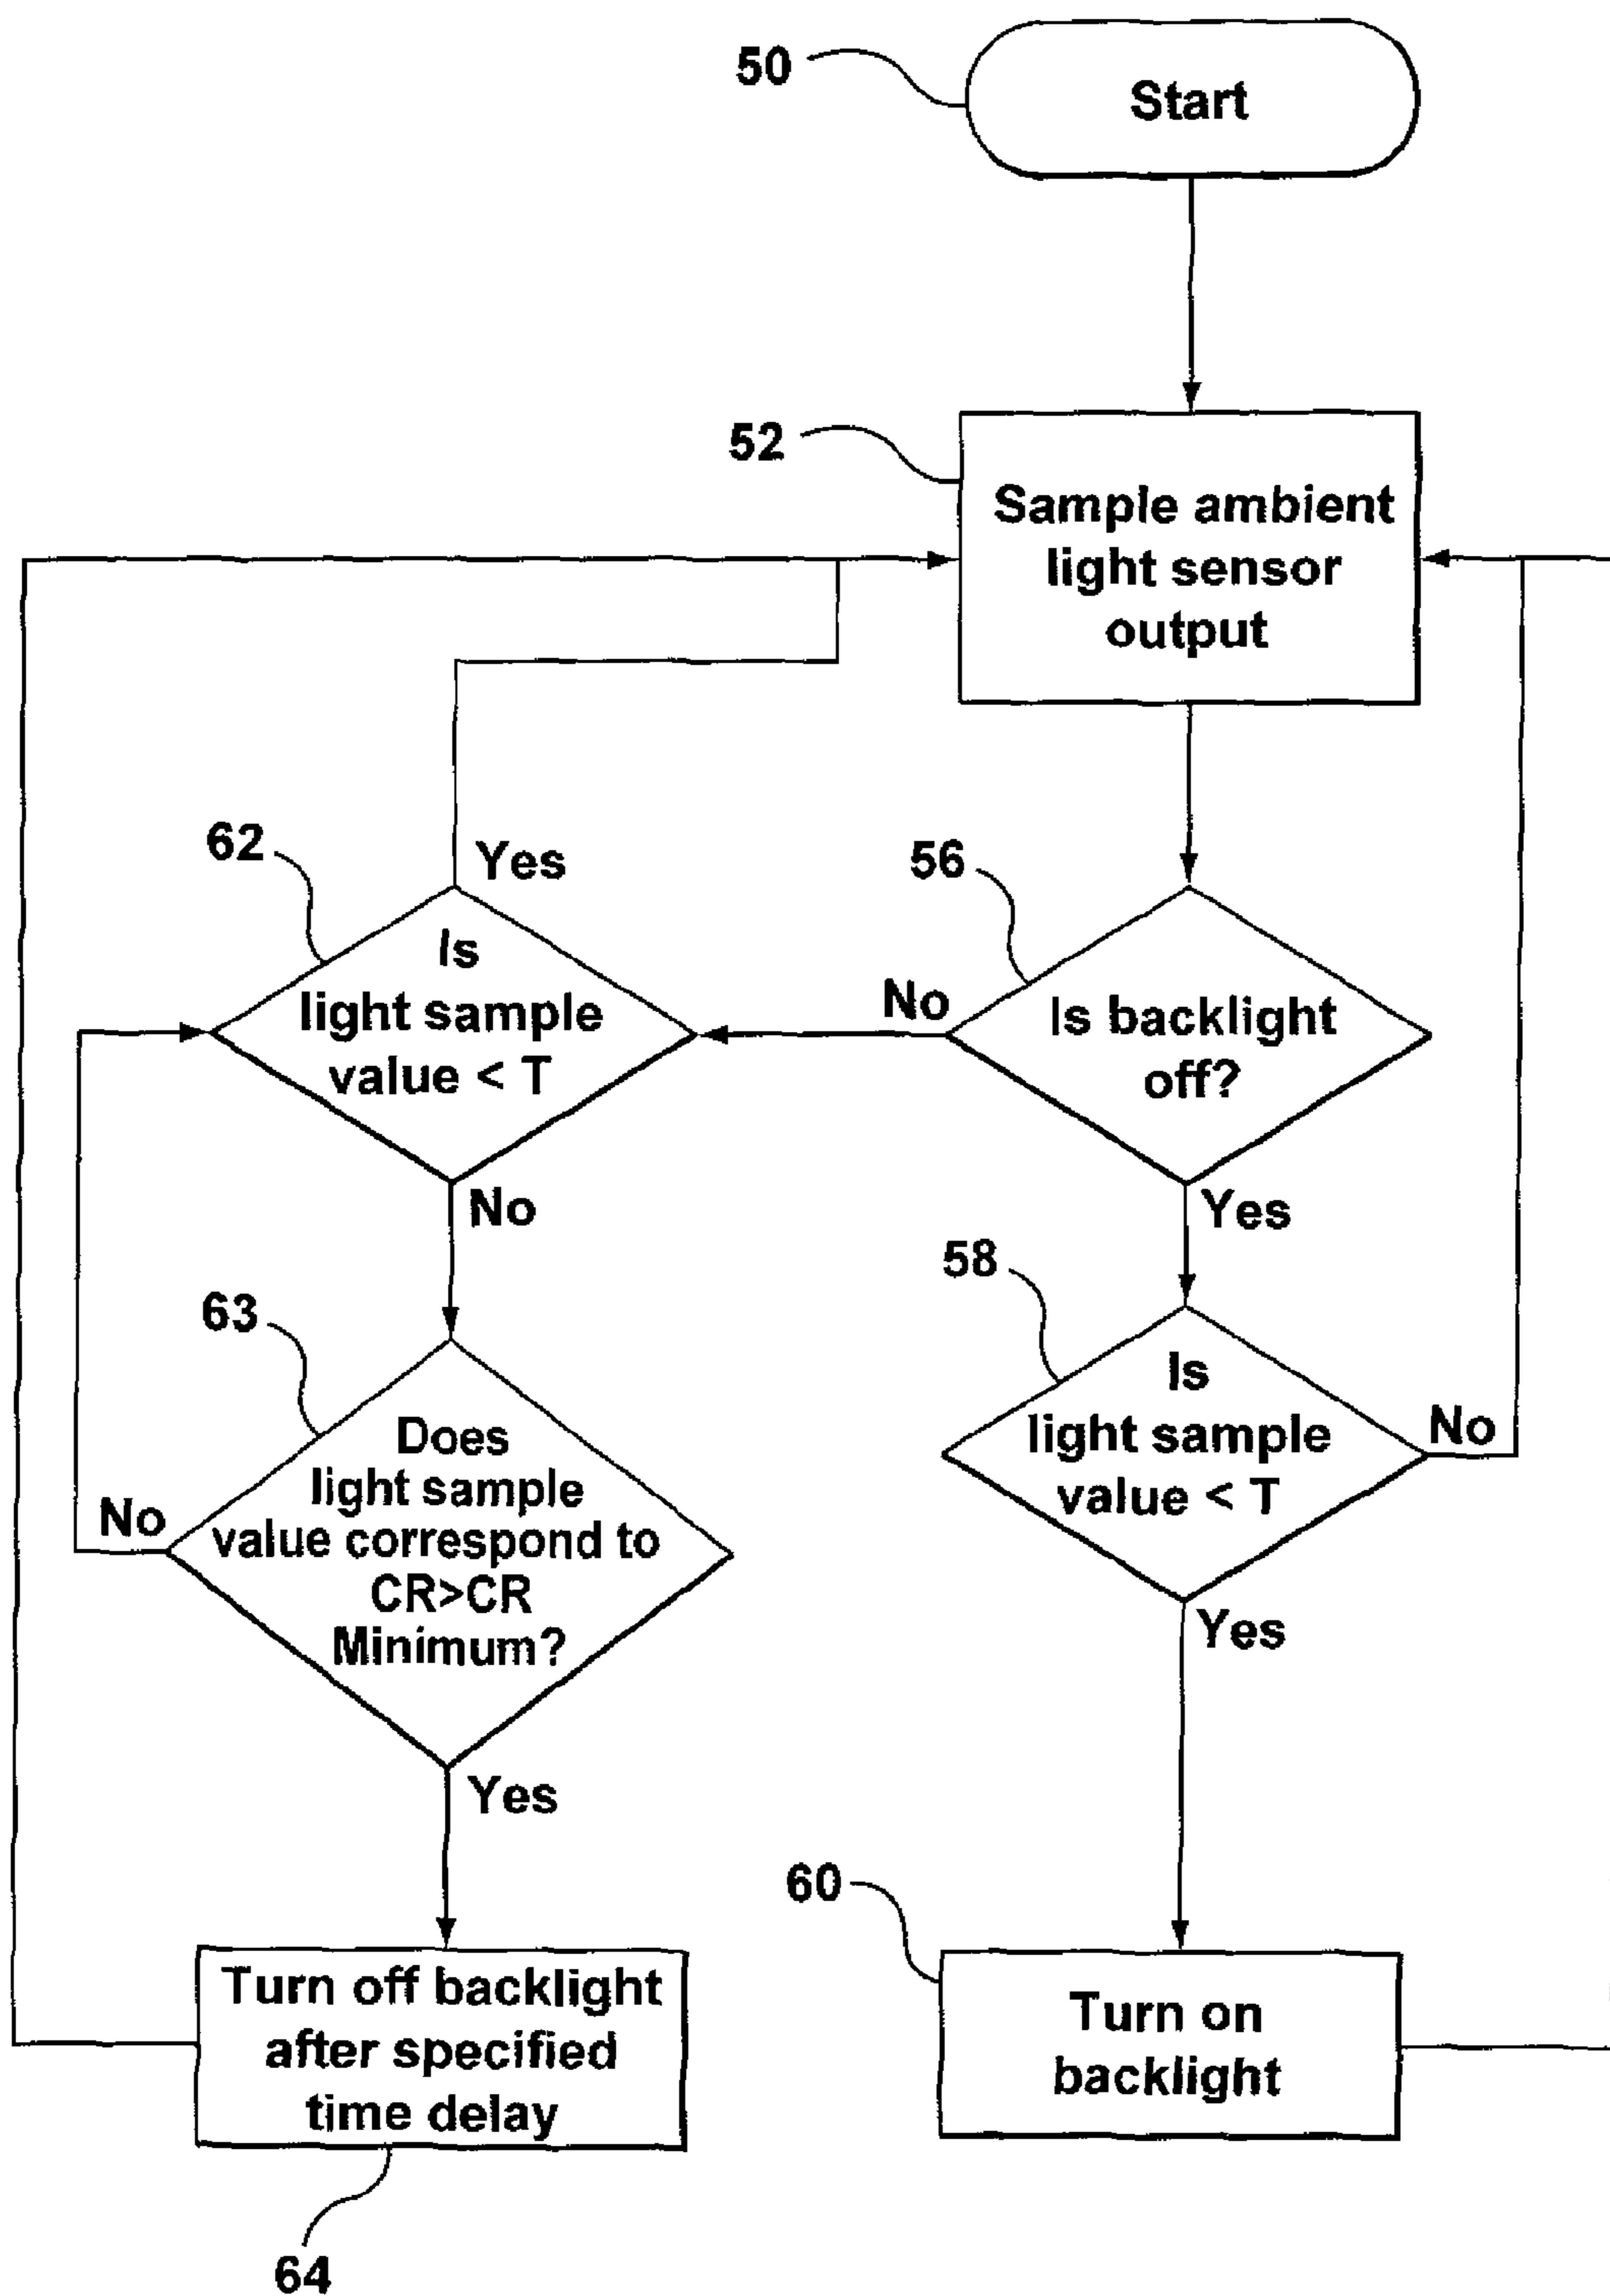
50
Start

52
Sample ambient light sensor output

56
Is backlight off?

No

Yes

58
Is light sample value < T

No

Yes

60
Turn on backlight

62
Is light sample value < T

Yes

No

63
Does light sample value correspond to CR>CR Minimum?

No

Yes

Turn off backlight after specified time delay

64